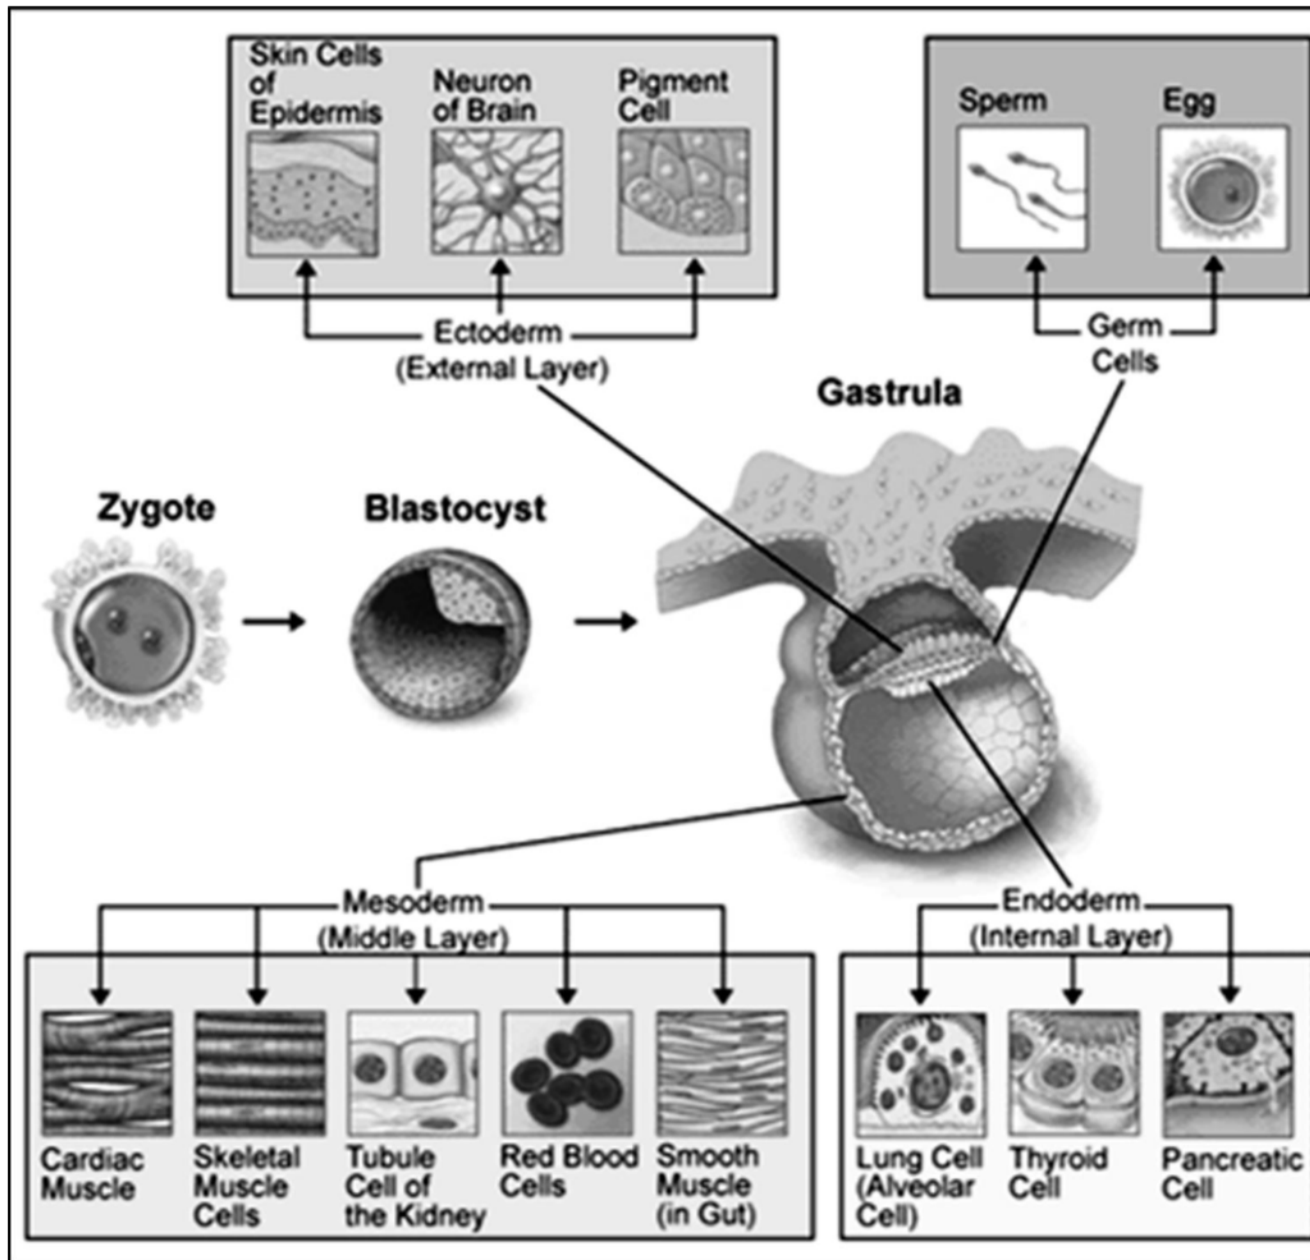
Skin Cells of Epidermis

Neuron of Brain

Pigment Cell

Sperm

Egg

Ectoderm (External Layer)

Germ Cells

Gastrula

Zygote

Blastocyst

Mesoderm (Middle Layer)

Endoderm (Internal Layer)

Cardiac Muscle

Skeletal Muscle Cells

Tubule Cell of the Kidney

Red Blood Cells

Smooth Muscle (in Gut)

Lung Cell (Alveolar Cell)

Thyroid Cell

Pancreatic Cell